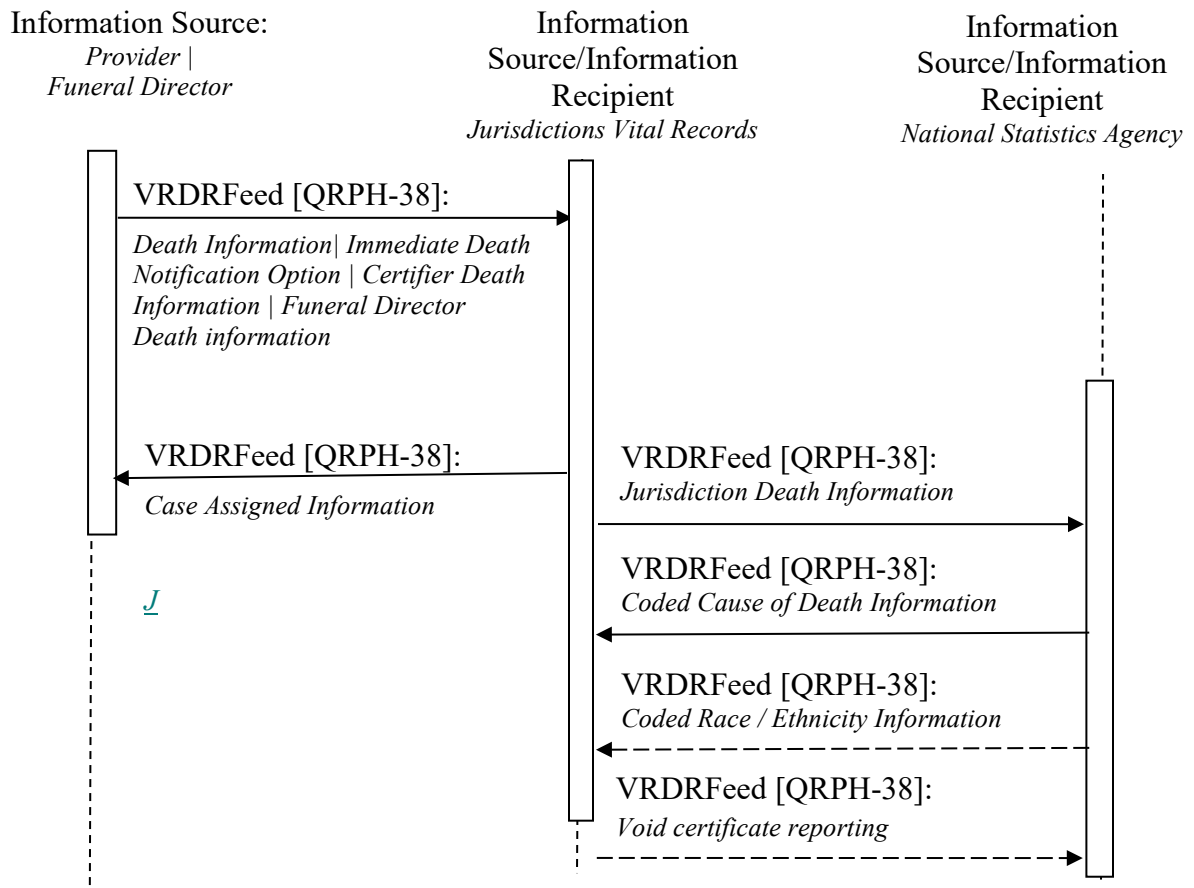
Information Source:
*Provider | Funeral Director*

Information Source/Information Recipient
*Jurisdictions Vital Records*

Information Source/Information Recipient
*National Statistics Agency*

VRDRFeed [QRPH-38]:
*Death Information| Immediate Death Notification Option | Certifier Death Information | Funeral Director Death information*

VRDRFeed [QRPH-38]:
*Case Assigned Information*

VRDRFeed [QRPH-38]:
*Jurisdiction Death Information*

*J*

VRDRFeed [QRPH-38]:
*Coded Cause of Death Information*

VRDRFeed [QRPH-38]:
*Coded Race / Ethnicity Information*

VRDRFeed [QRPH-38]:
*Void certificate reporting*